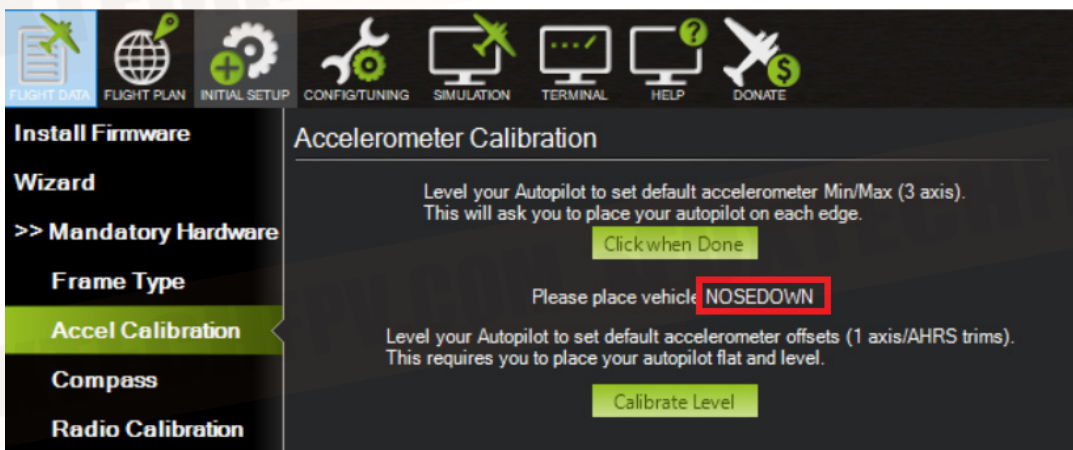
FLIGHT DATA FLIGHT PLAN INITIAL SETUP CONFIG/TUNING SIMULATION TERMINAL HELP DONATE

Install Firmware
Wizard
>> Mandatory Hardware
Frame Type
Accel Calibration
Compass
Radio Calibration

Accelerometer Calibration

Level your Autopilot to set default accelerometer Min/Max (3 axis). This will ask you to place your autopilot on each edge.

Click when Done

Please place vehicle NOSEDOWN

Level your Autopilot to set default accelerometer offsets (1 axis/AHRS trims). This requires you to place your autopilot flat and level.

Calibrate Level